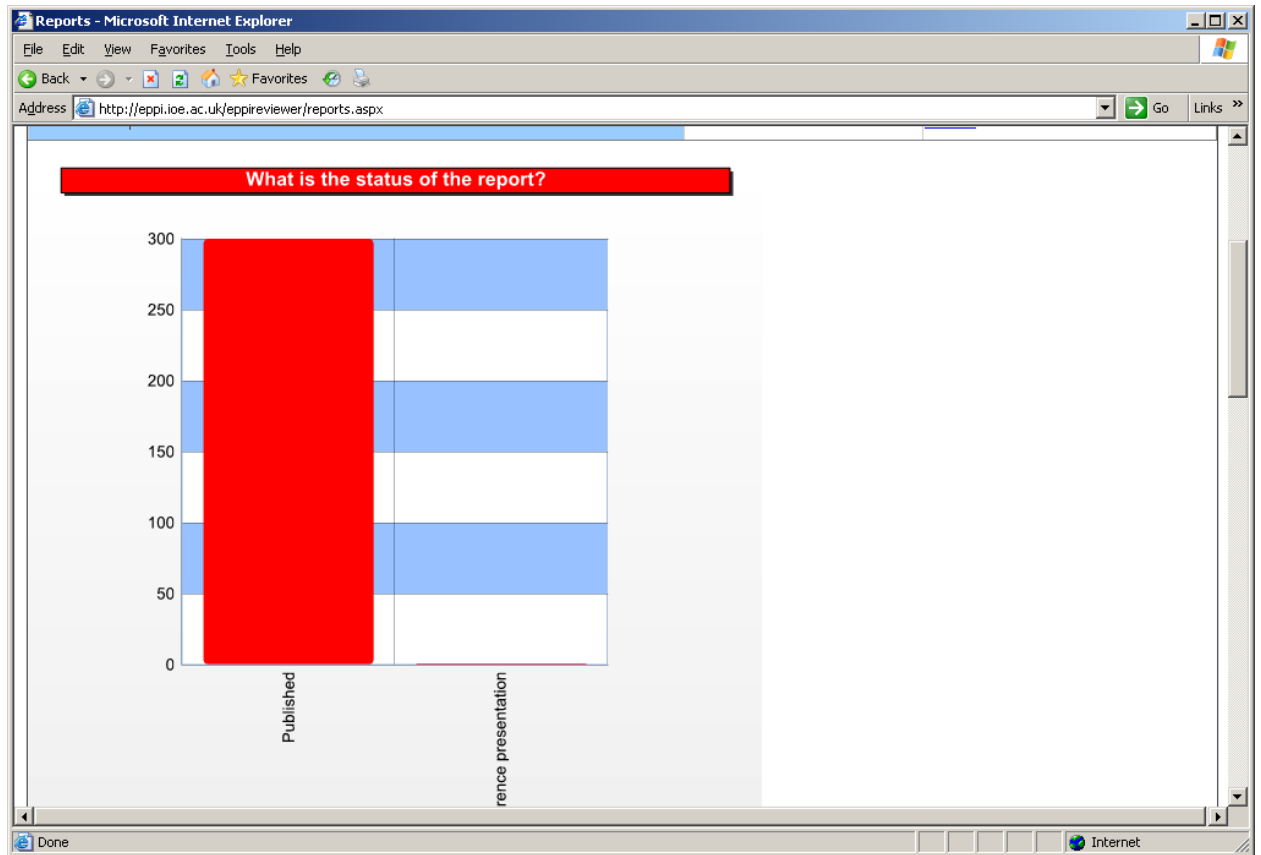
Reports - Microsoft Internet Explorer

File Edit View Favorites Tools Help

Back Favorites

Address http://eppi.ioe.ac.uk/eppireviewer/reports.aspx Go Links

What is the status of the report?

300
250
200
150
100
50
0

Published

rence presentation

Done

Internet